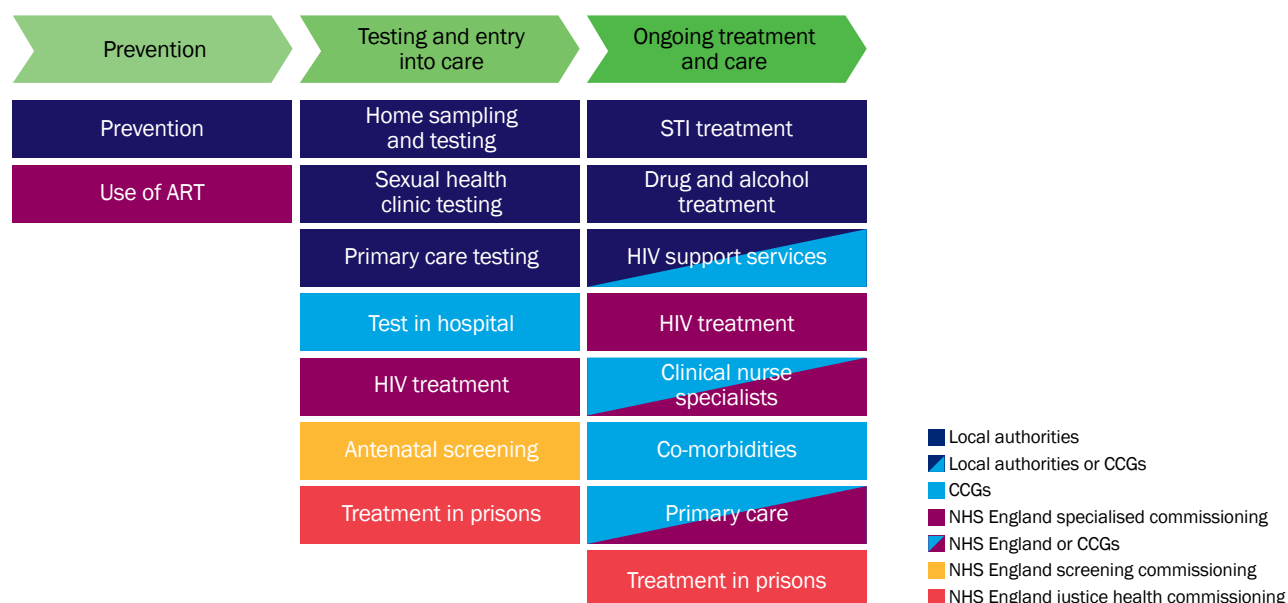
Prevention

Testing and entry into care

Ongoing treatment and care

Prevention

Use of ART

Home sampling and testing

Sexual health clinic testing

Primary care testing

Test in hospital

HIV treatment

Antenatal screening

Treatment in prisons

STI treatment

Drug and alcohol treatment

HIV support services

HIV treatment

Clinical nurse specialists

Co-morbidities

Primary care

Treatment in prisons

Local authorities
Local authorities or CCGs
CCGs
NHS England specialised commissioning
NHS England or CCGs
NHS England screening commissioning
NHS England justice health commissioning